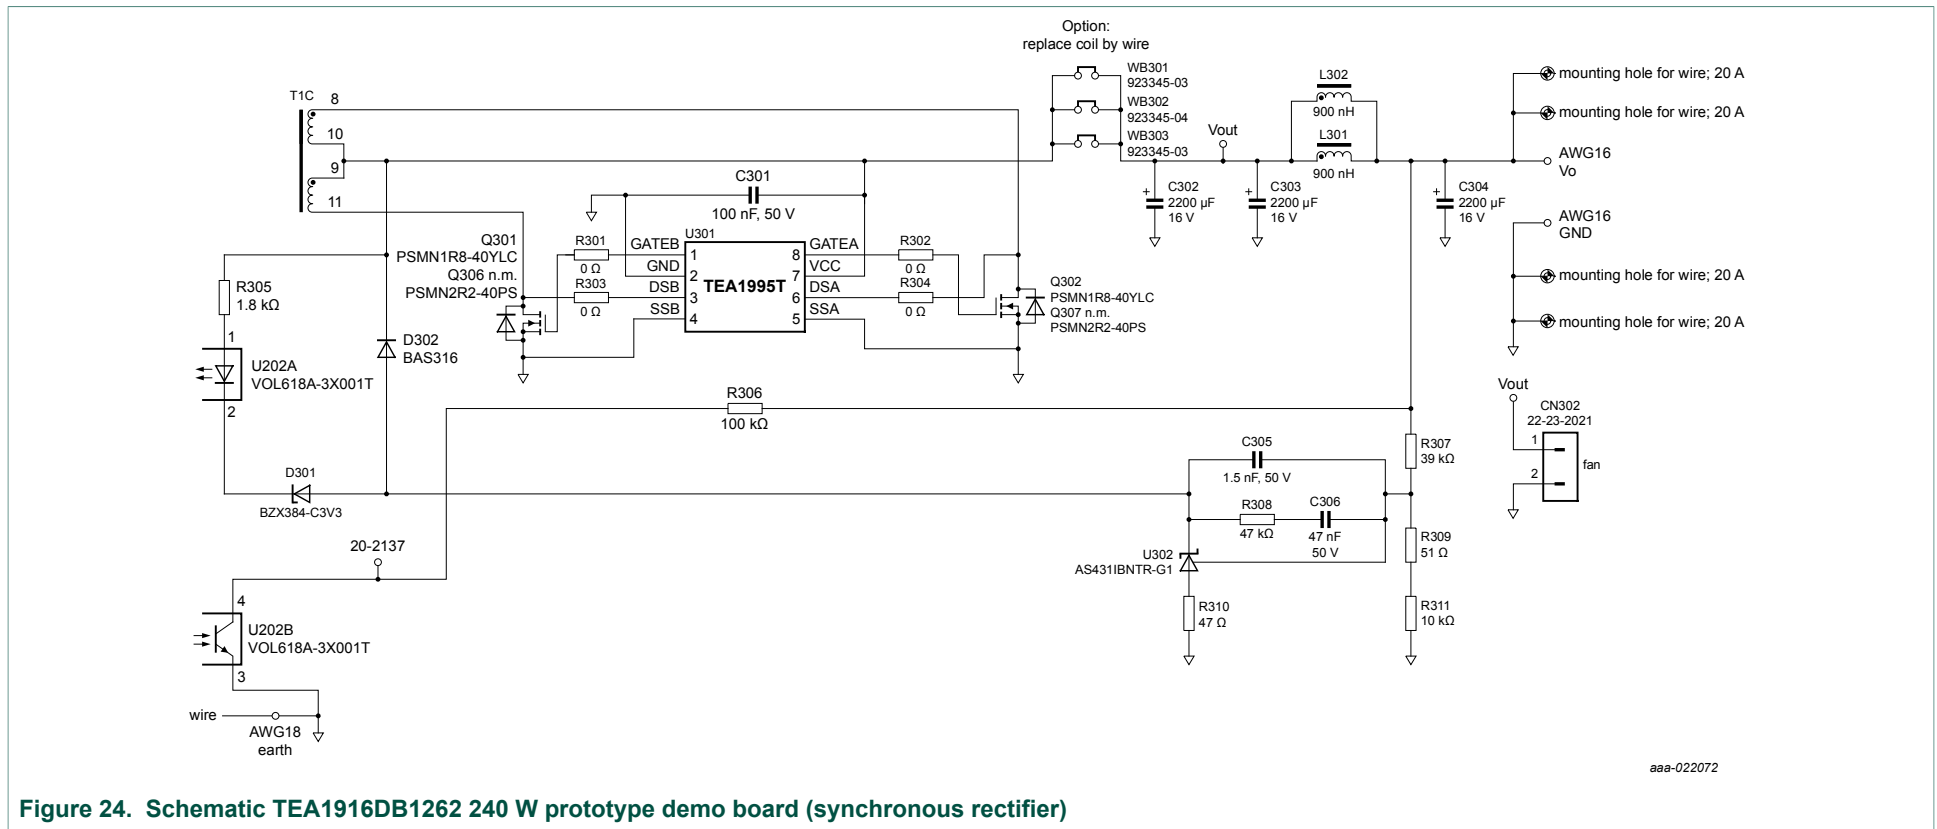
Option:
replace coil by wire

T1C
8
10
9
11

WB301
923345-03
WB302
923345-04
WB303
923345-03

Vout

L302
900 nH
L301
900 nH

mounting hole for wire; 20 A
mounting hole for wire; 20 A
AWG16
Vo

C301
100 nF, 50 V

C302
2200 μF
16 V
C303
2200 μF
16 V
C304
2200 μF
16 V

AWG16
GND

mounting hole for wire; 20 A
mounting hole for wire; 20 A

Q301
PSMN1R8-40YLC
Q306 n.m.
PSMN2R2-40PS

R301
0 Ω
R303
0 Ω

U301
GATEB 1
GND 2
DSB 3
SSB 4
TEA1995T
8 GATEA
7 VCC
6 DSA
5 SSA

R302
0 Ω
R304
0 Ω

Q302
PSMN1R8-40YLC
Q307 n.m.
PSMN2R2-40PS

R305
1.8 kΩ

1
U202A
VOL618A-3X001T
2

D302
BAS316

R306
100 kΩ

Vout
CN302
22-23-2021
1
2
fan

C305
1.5 nF, 50 V
R307
39 kΩ

D301
BZX384-C3V3

R308
47 kΩ
C306
47 nF
50 V

U302
AS431IBNTR-G1

R309
51 Ω

20-2137

4
U202B
VOL618A-3X001T
3

R310
47 Ω
R311
10 kΩ

wire
AWG18
earth

aaa-022072

Figure 24. Schematic TEA1916DB1262 240 W prototype demo board (synchronous rectifier)